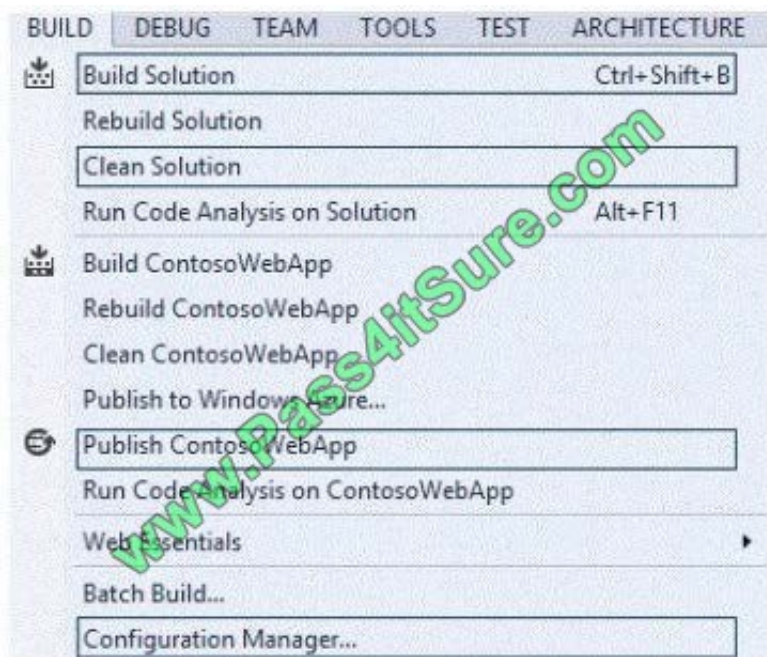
BUILD DEBUG TEAM TOOLS TEST ARCHITECTURE

Build Solution Ctrl+Shift+B
Rebuild Solution
Clean Solution
Run Code Analysis on Solution Alt+F11
Build ContosoWebApp
Rebuild ContosoWebApp
Clean ContosoWebApp
Publish to Windows Azure...
Publish ContosoWebApp
Run Code Analysis on ContosoWebApp
Web Essentials
Batch Build...
Configuration Manager...

www.Pass4itSure.com